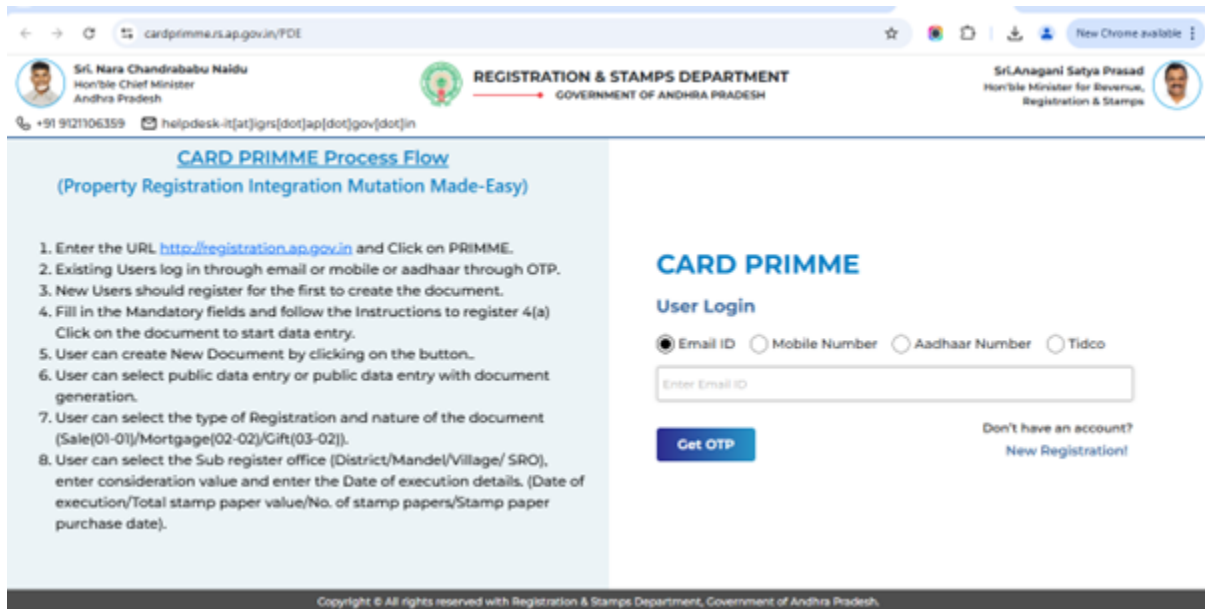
cardprimme.rs.ap.gov.in/PDE

New Chrome available

Sri. Nara Chandrababu Naidu
Hon'ble Chief Minister
Andhra Pradesh

REGISTRATION & STAMPS DEPARTMENT
GOVERNMENT OF ANDHRA PRADESH

Sri.Anagani Satya Prasad
Hon'ble Minister for Revenue, Registration & Stamps

+91 9121106359 helpdesk-it[at]igrs[dot]ap[dot]gov[dot]in

CARD PRIMME Process Flow
(Property Registration Integration Mutation Made-Easy)

1. Enter the URL http://registration.ap.gov.in and Click on PRIMME.
2. Existing Users log in through email or mobile or aadhaar through OTP.
3. New Users should register for the first to create the document.
4. Fill in the Mandatory fields and follow the Instructions to register 4(a) Click on the document to start data entry.
5. User can create New Document by clicking on the button..
6. User can select public data entry or public data entry with document generation.
7. User can select the type of Registration and nature of the document (Sale(01-01)/Mortgage(02-02)/Gift(03-02)).
8. User can select the Sub register office (District/Mandel/Village/ SRO), enter consideration value and enter the Date of execution details. (Date of execution/Total stamp paper value/No. of stamp papers/Stamp paper purchase date).

CARD PRIMME
User Login

Email ID Mobile Number Aadhaar Number Tidco

Enter Email ID

Get OTP

Don't have an account?
New Registration!

Copyright © All rights reserved with Registration & Stamps Department, Government of Andhra Pradesh.